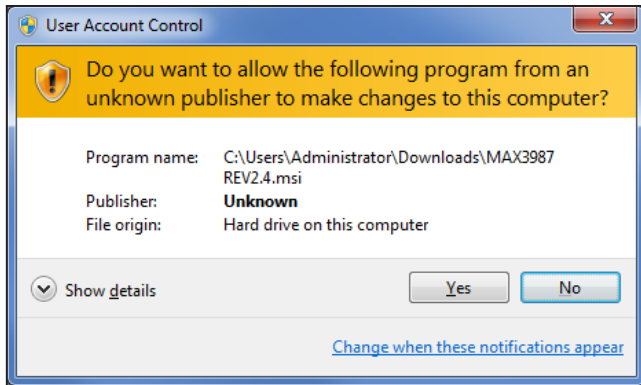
User Account Control

Do you want to allow the following program from an unknown publisher to make changes to this computer?

| | |
|---|---|
| Program name: | C:\Users\Administrator\Downloads\MAX3987 REV2.4.msi |
| Publisher: | **Unknown** |
| File origin: | Hard drive on this computer |

Show details

Yes

No

Change when these notifications appear